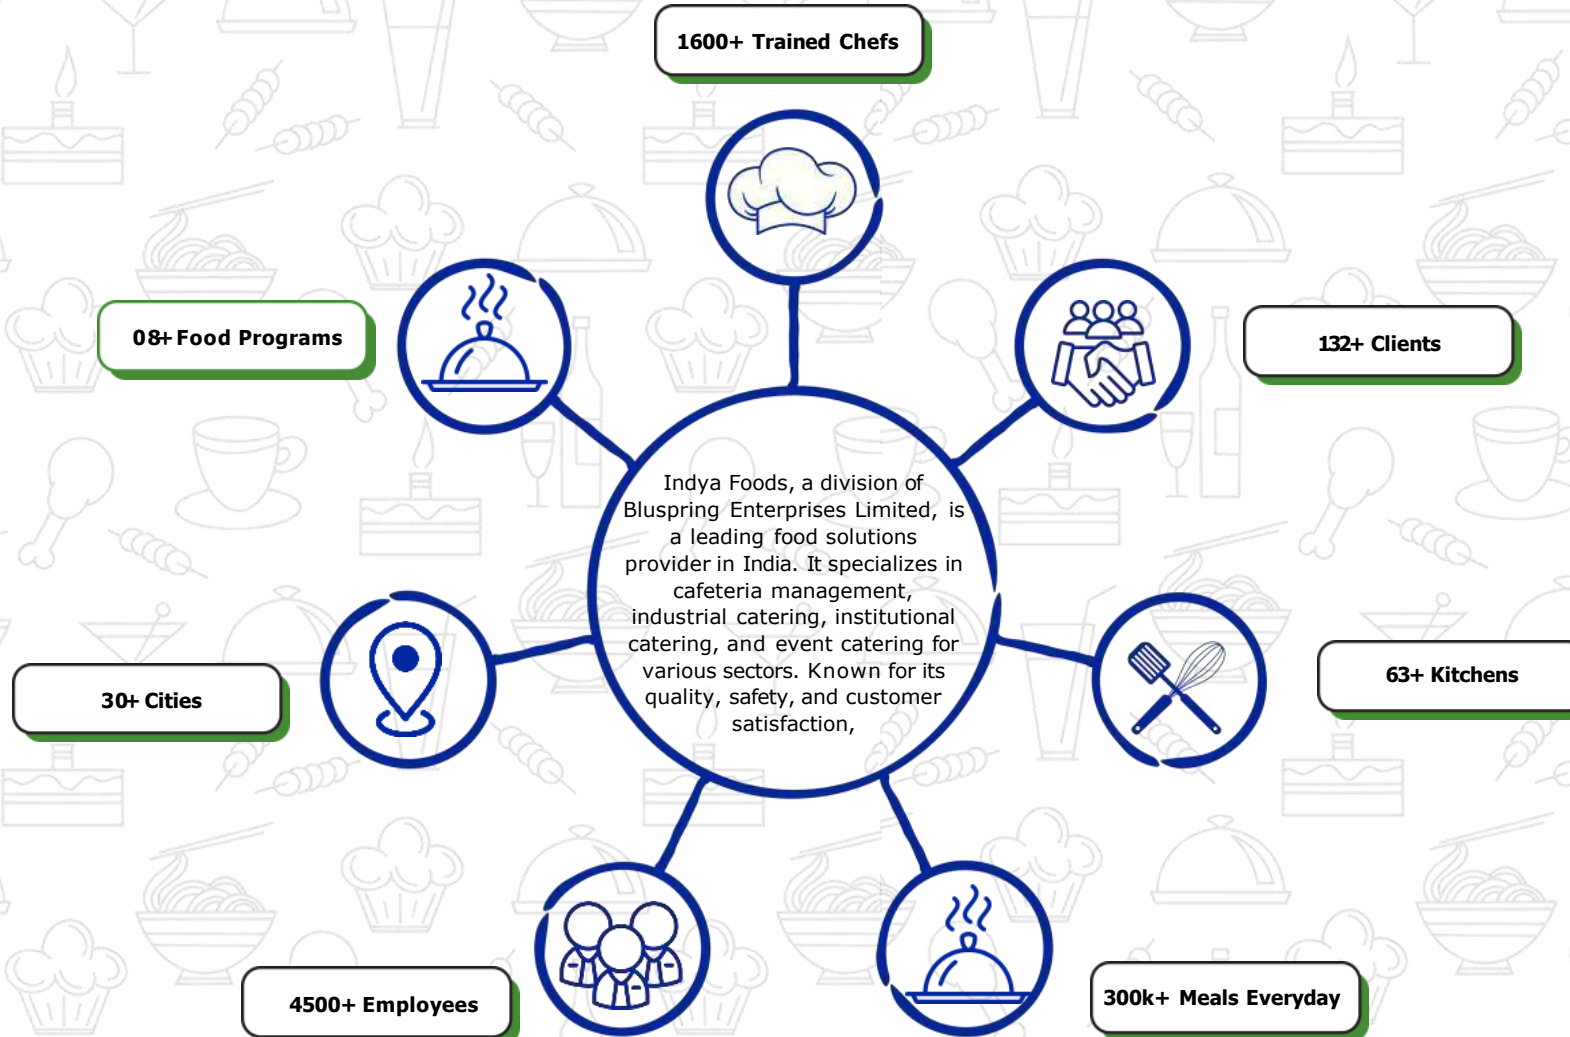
1600+ Trained Chefs

08+ Food Programs

132+ Clients

Indya Foods, a division of Bluspring Enterprises Limited, is a leading food solutions provider in India. It specializes in cafeteria management, industrial catering, institutional catering, and event catering for various sectors. Known for its quality, safety, and customer satisfaction,

30+ Cities

63+ Kitchens

4500+ Employees

300k+ Meals Everyday